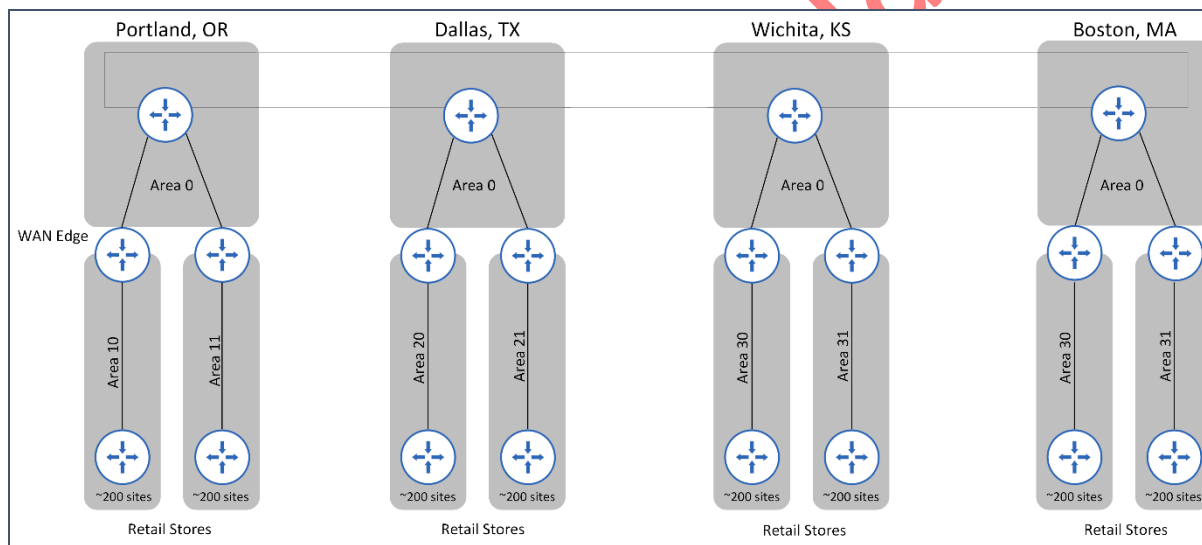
Portland, OR

Dallas, TX

Wichita, KS

Boston, MA

Area 0

Area 0

Area 0

Area 0

WAN Edge

Area 10

Area 11

Area 20

Area 21

Area 30

Area 31

Area 30

Area 31

~200 sites

~200 sites

~200 sites

~200 sites

~200 sites

~200 sites

~200 sites

~200 sites

Retail Stores

Retail Stores

Retail Stores

Retail Stores